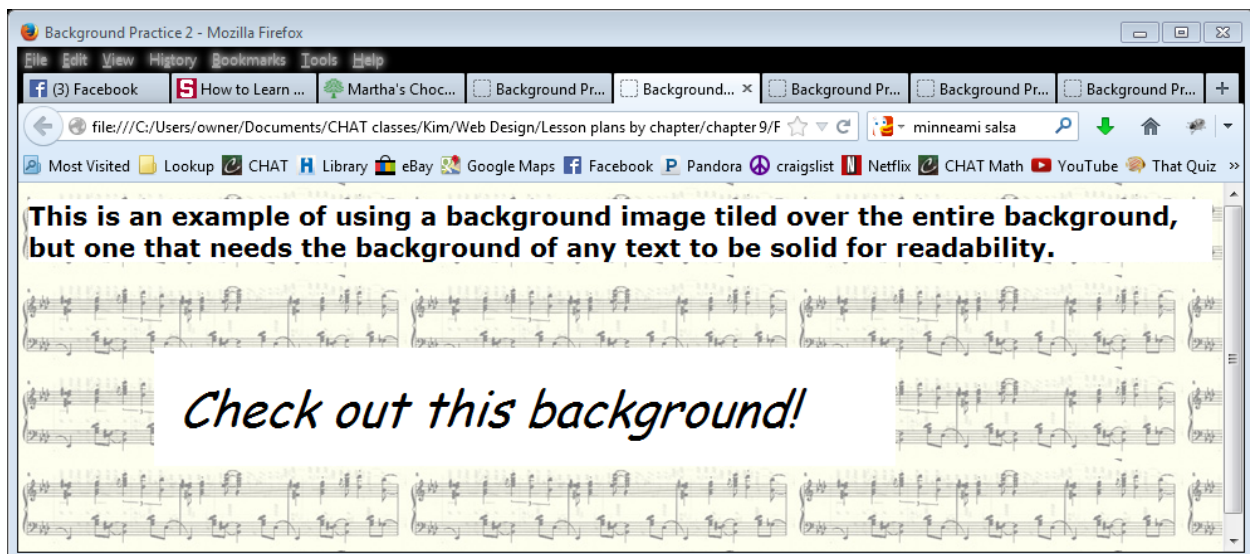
Background Practice 2 - Mozilla Firefox

File Edit View History Bookmarks Tools Help

(3) Facebook | How to Learn ... | Martha's Choc... | Background Pr... | Background... × | Background Pr... | Background Pr... | Background Pr... | +

file:///C:/Users/owner/Documents/CHAT classes/Kim/Web Design/Lesson plans by chapter/chapter 9/F

minneami salsa

Most Visited | Lookup | CHAT | Library | eBay | Google Maps | Facebook | Pandora | craigslist | Netflix | CHAT Math | YouTube | That Quiz »

This is an example of using a background image tiled over the entire background, but one that needs the background of any text to be solid for readability.

Check out this background!